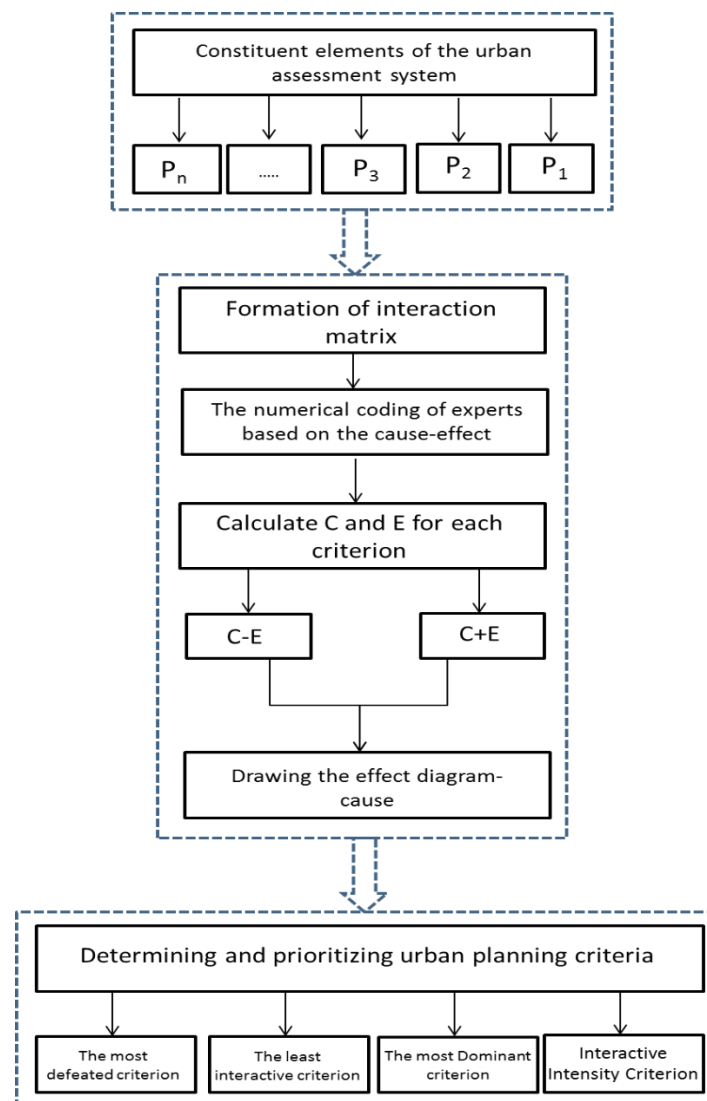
Constituent elements of the urban assessment system

$P_n$

.....

$P_3$

$P_2$

$P_1$

Formation of interaction matrix

The numerical coding of experts based on the cause-effect

Calculate C and E for each criterion

C-E

C+E

Drawing the effect diagram-cause

Determining and prioritizing urban planning criteria

The most defeated criterion

The least interactive criterion

The most Dominant criterion

Interactive Intensity Criterion